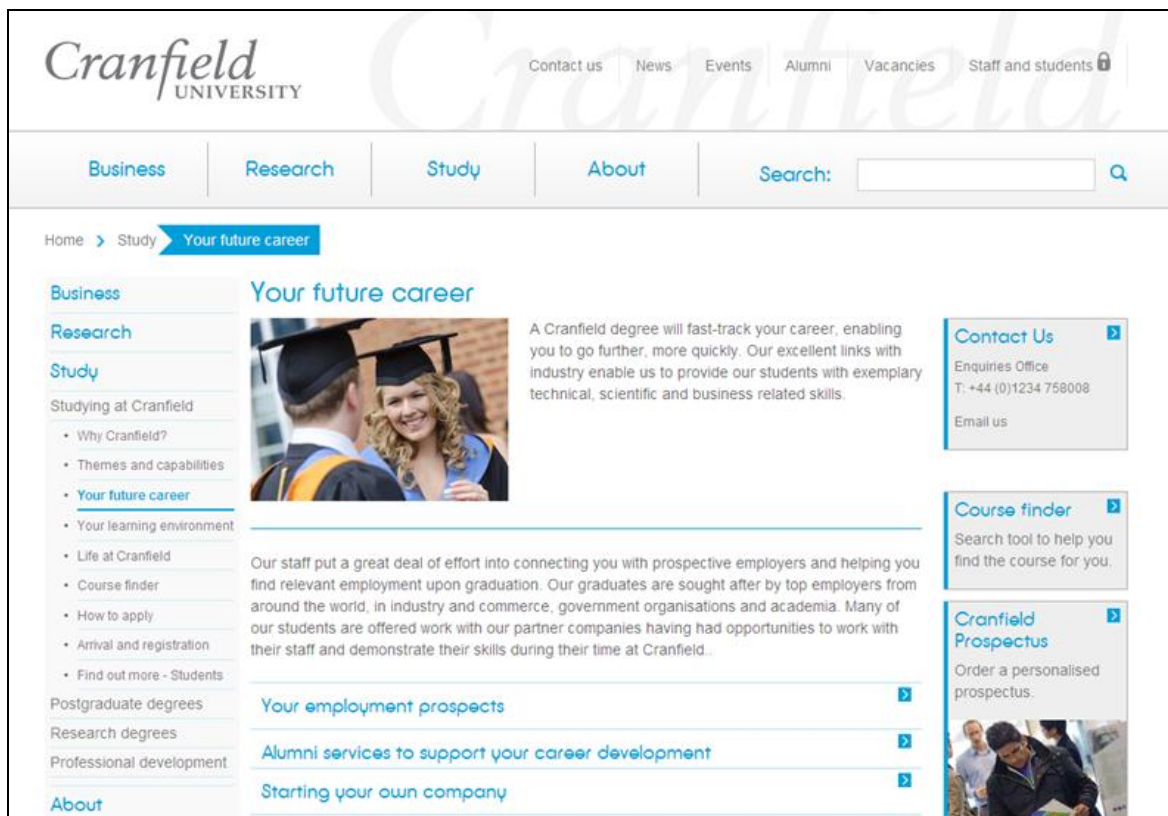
Cranfield UNIVERSITY

Contact us News Events Alumni Vacancies Staff and students

Business Research Study About Search:

Home > Study > Your future career

Business
Research
Study
Studying at Cranfield
• Why Cranfield?
• Themes and capabilities
• Your future career
• Your learning environment
• Life at Cranfield
• Course finder
• How to apply
• Arrival and registration
• Find out more - Students
Postgraduate degrees
Research degrees
Professional development
About

Your future career

A Cranfield degree will fast-track your career, enabling you to go further, more quickly. Our excellent links with industry enable us to provide our students with exemplary technical, scientific and business related skills.

Our staff put a great deal of effort into connecting you with prospective employers and helping you find relevant employment upon graduation. Our graduates are sought after by top employers from around the world, in industry and commerce, government organisations and academia. Many of our students are offered work with our partner companies having had opportunities to work with their staff and demonstrate their skills during their time at Cranfield.

Your employment prospects
Alumni services to support your career development
Starting your own company

Contact Us
Enquiries Office
T: +44 (0)1234 758008
Email us

Course finder
Search tool to help you find the course for you.

Cranfield Prospectus
Order a personalised prospectus.